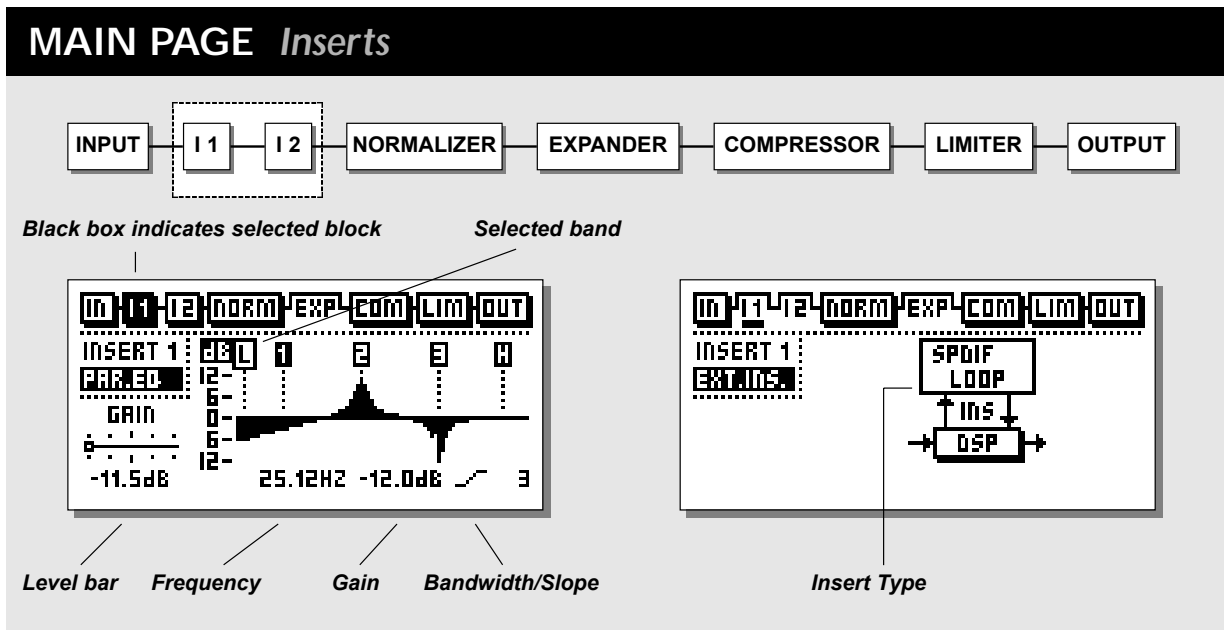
MAIN PAGE *Inserts*

INPUT I 1 I 2 NORMALIZER EXPANDER COMPRESSOR LIMITER OUTPUT

Black box indicates selected block

Selected band

IN I1 I2 NORM EXP COM LIM OUT
INSERT 1
PAR.EQ.
GAIN
-11.5dB
dB L 1 2 3 H
12
6
0
6
12
25.12HZ -12.0dB 3

IN I1 I2 NORM EXP COM LIM OUT
INSERT 1
EXT.INS.
SPDIF LOOP
INS
DSP

Level bar
Frequency
Gain
Bandwidth/Slope
Insert Type